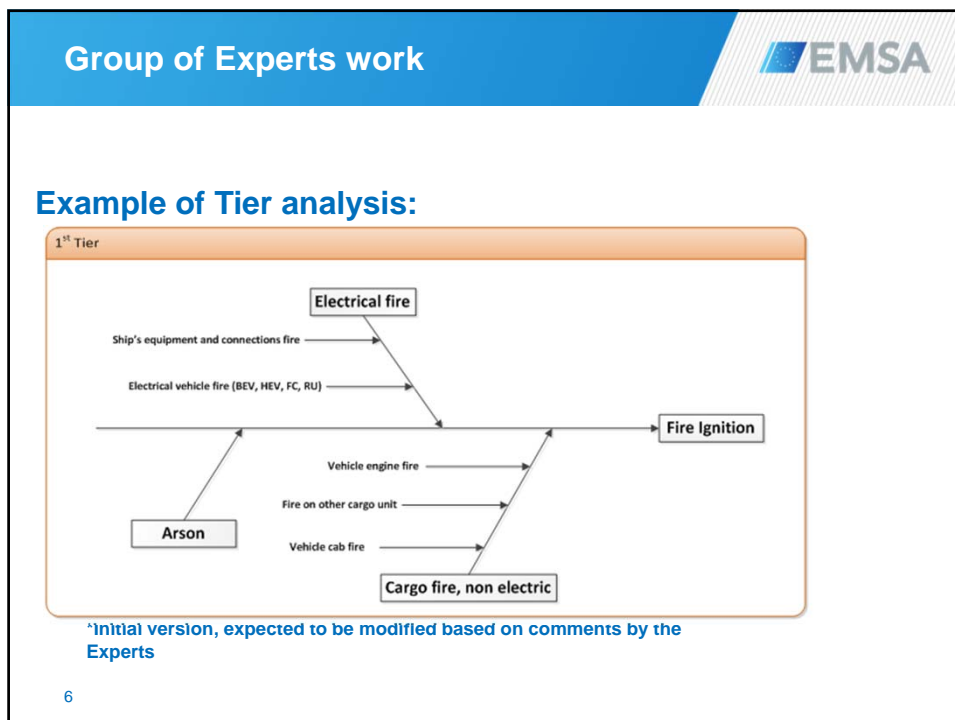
Group of Experts work

EMSA

Example of Tier analysis:

$1^{st}$ Tier

Electrical fire

Ship's equipment and connections fire

Electrical vehicle fire (BEV, HEV, FC, RU)

Fire Ignition

Vehicle engine fire

Fire on other cargo unit

Arson

Vehicle cab fire

Cargo fire, non electric

*Initial version, expected to be modified based on comments by the Experts

6